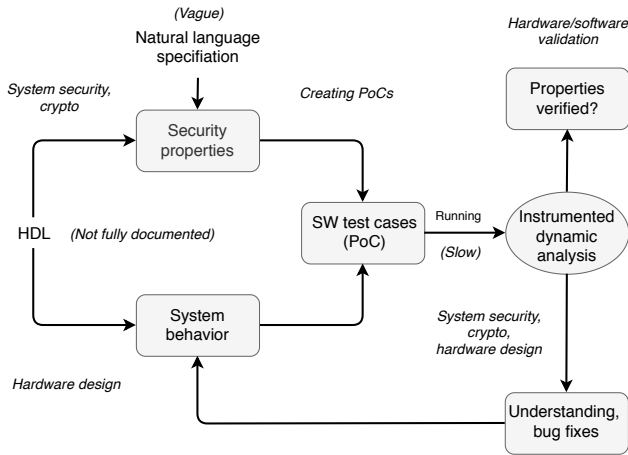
(Vague)
Natural language specification

Hardware/software validation

System security, crypto

Creating PoCs

Properties verified?

Security properties

HDL

(Not fully documented)

SW test cases (PoC)

Running

(Slow)

Instrumented dynamic analysis

System behavior

System security, crypto, hardware design

Hardware design

Understanding, bug fixes